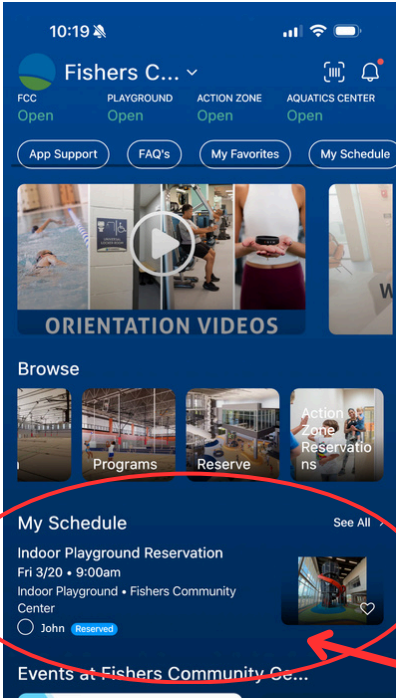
10:19

Fishers C...

FCC
Open

PLAYGROUND
Open

ACTION ZONE
Open

AQUATICS CENTER
Open

App Support

FAQ's

My Favorites

My Schedule

ORIENTATION VIDEOS

W

Browse

Programs

Reserve

Action Zone Reservations

My Schedule

See All

Indoor Playground Reservation
Fri 3/20 • 9:00am
Indoor Playground • Fishers Community Center

John Reserved

Events at Fishers Community Ce...